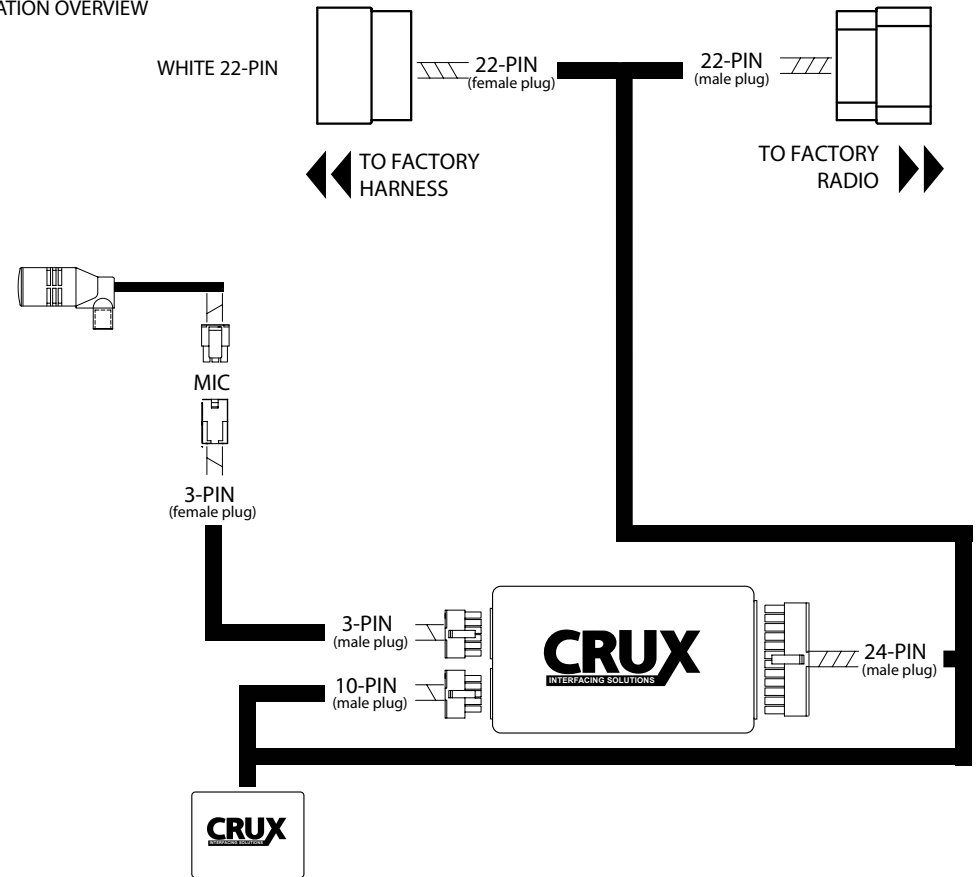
ATION OVERVIEW

WHITE 22-PIN

22-PIN
(female plug)

22-PIN
(male plug)

TO FACTORY HARNESS

TO FACTORY RADIO

MIC

3-PIN
(female plug)

3-PIN
(male plug)

10-PIN
(male plug)

CRUX
INTERFACING SOLUTIONS

24-PIN
(male plug)

CRUX
INTERFACING SOLUTIONS